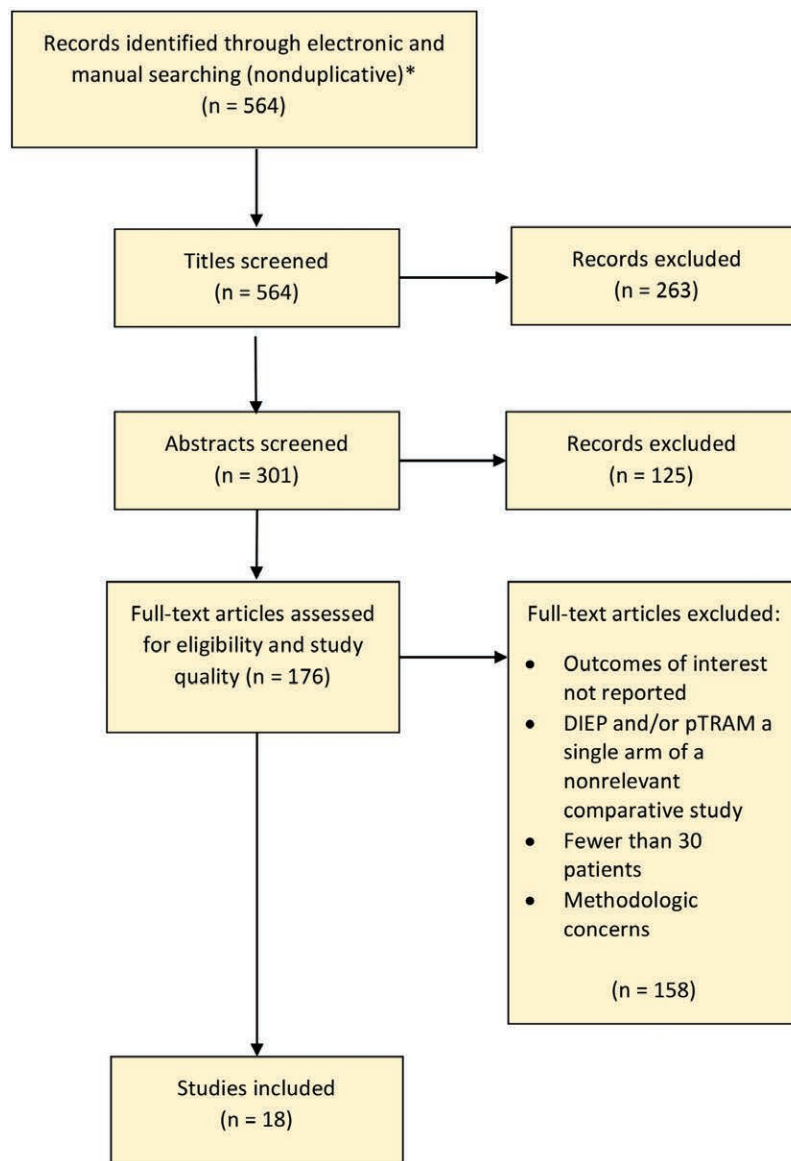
Records identified through electronic and manual searching (nonduplicative)*
(n = 564)

Titles screened
(n = 564)

Records excluded
(n = 263)

Abstracts screened
(n = 301)

Records excluded
(n = 125)

Full-text articles assessed for eligibility and study quality (n = 176)

Full-text articles excluded:
- Outcomes of interest not reported
- DIEP and/or pTRAM a single arm of a nonrelevant comparative study
- Fewer than 30 patients
- Methodologic concerns

(n = 158)

Studies included
(n = 18)